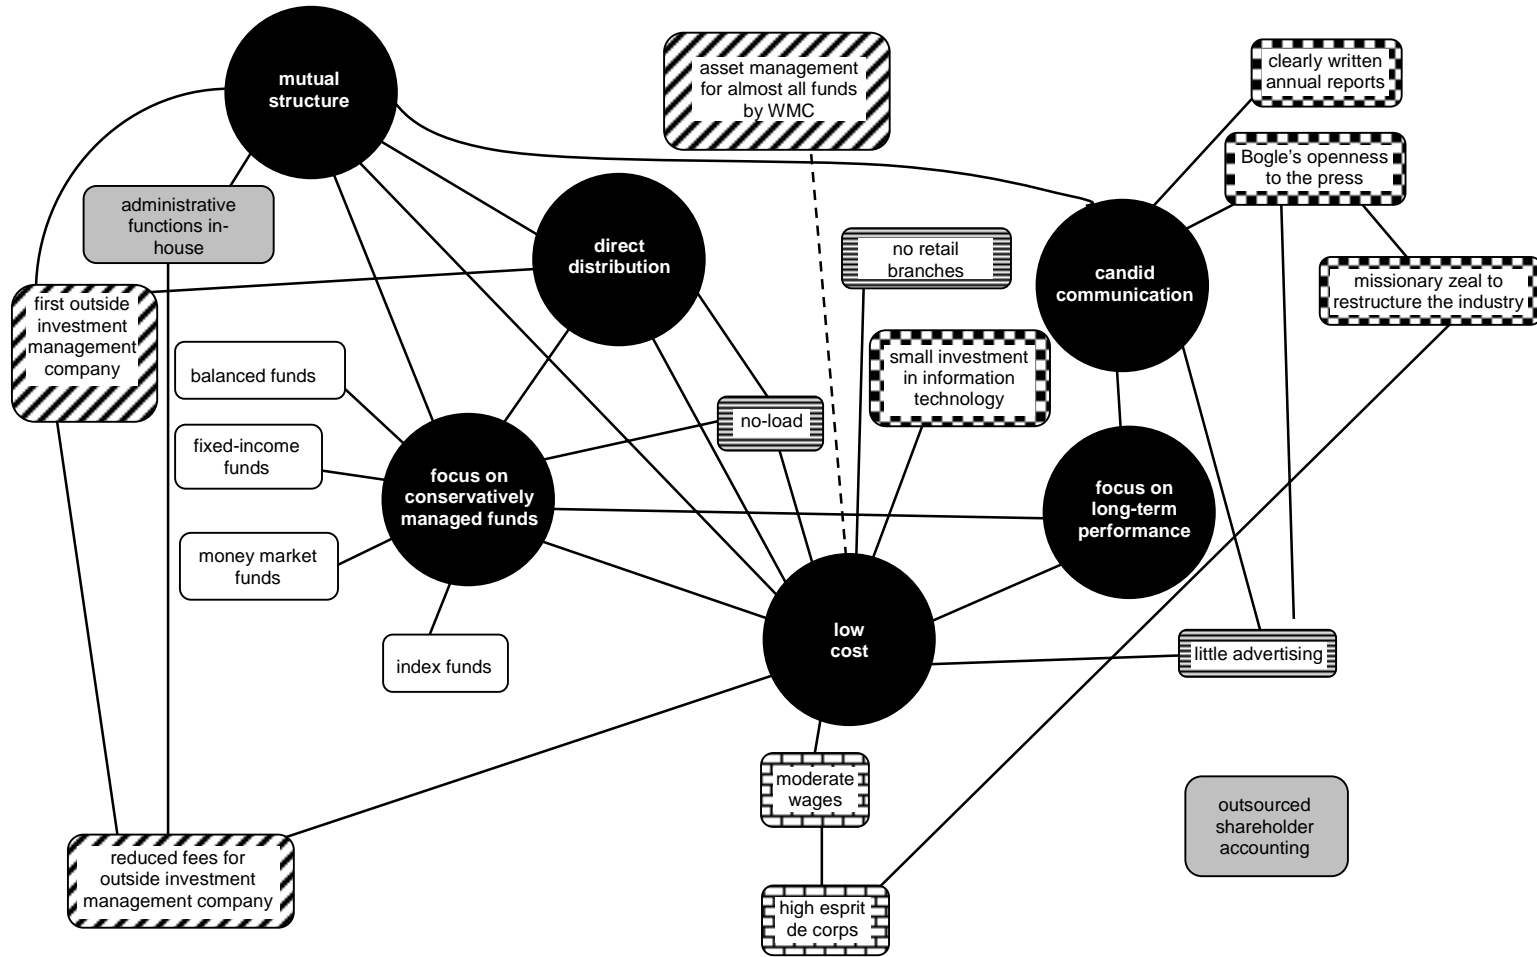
mutual structure

asset management for almost all funds by WMC

clearly written annual reports

Bogle's openness to the press

administrative functions in-house

direct distribution

no retail branches

candid communication

missionary zeal to restructure the industry

first outside investment management company

balanced funds

small investment in information technology

no-load

fixed-income funds

focus on conservatively managed funds

focus on long-term performance

money market funds

low cost

index funds

little advertising

moderate wages

outsourced shareholder accounting

reduced fees for outside investment management company

high esprit de corps